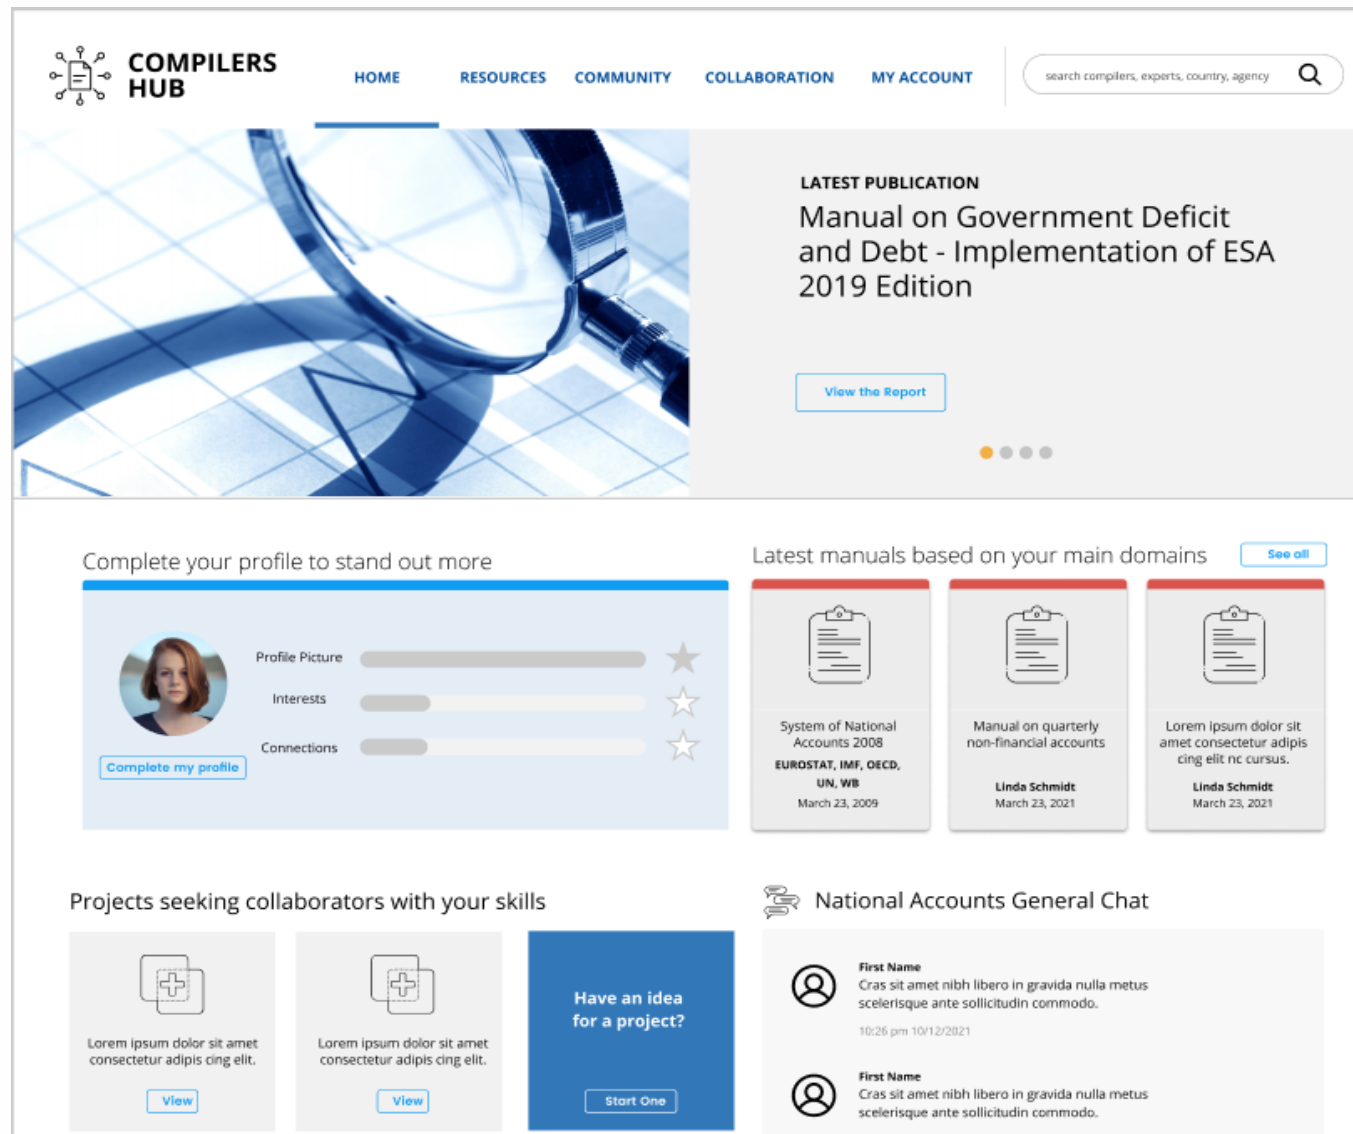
COMPILERS HUB

HOME RESOURCES COMMUNITY COLLABORATION MY ACCOUNT

search compilers, experts, country, agency

LATEST PUBLICATION

Manual on Government Deficit and Debt - Implementation of ESA 2019 Edition

View the Report

Complete your profile to stand out more

Profile Picture

Interests

Connections

Complete my profile

Latest manuals based on your main domains

See all

System of National Accounts 2008

EUROSTAT, IMF, OECD, UN, WB

March 23, 2009

Manual on quarterly non-financial accounts

Linda Schmidt

March 23, 2021

Lorem ipsum dolor sit amet consectetur adipis cing elit nc cursus.

Linda Schmidt

March 23, 2021

Projects seeking collaborators with your skills

Lorem ipsum dolor sit amet consectetur adipis cing elit.

View

Lorem ipsum dolor sit amet consectetur adipis cing elit.

View

Have an idea for a project?

Start One

National Accounts General Chat

First Name

Cras sit amet nibh libero in gravida nulla metus scelerisque ante sollicitudin commodo.

10:26 pm 10/12/2021

First Name

Cras sit amet nibh libero in gravida nulla metus scelerisque ante sollicitudin commodo.